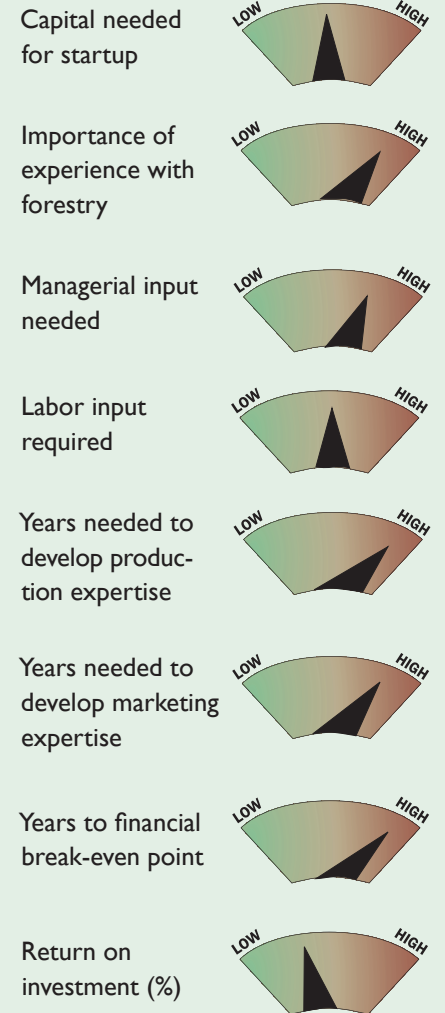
Capital needed for startup

LOW HIGH

Importance of experience with forestry

LOW HIGH

Managerial input needed

LOW HIGH

Labor input required

LOW HIGH

Years needed to develop production expertise

LOW HIGH

Years needed to develop marketing expertise

LOW HIGH

Years to financial break-even point

LOW HIGH

Return on investment (%)

LOW HIGH